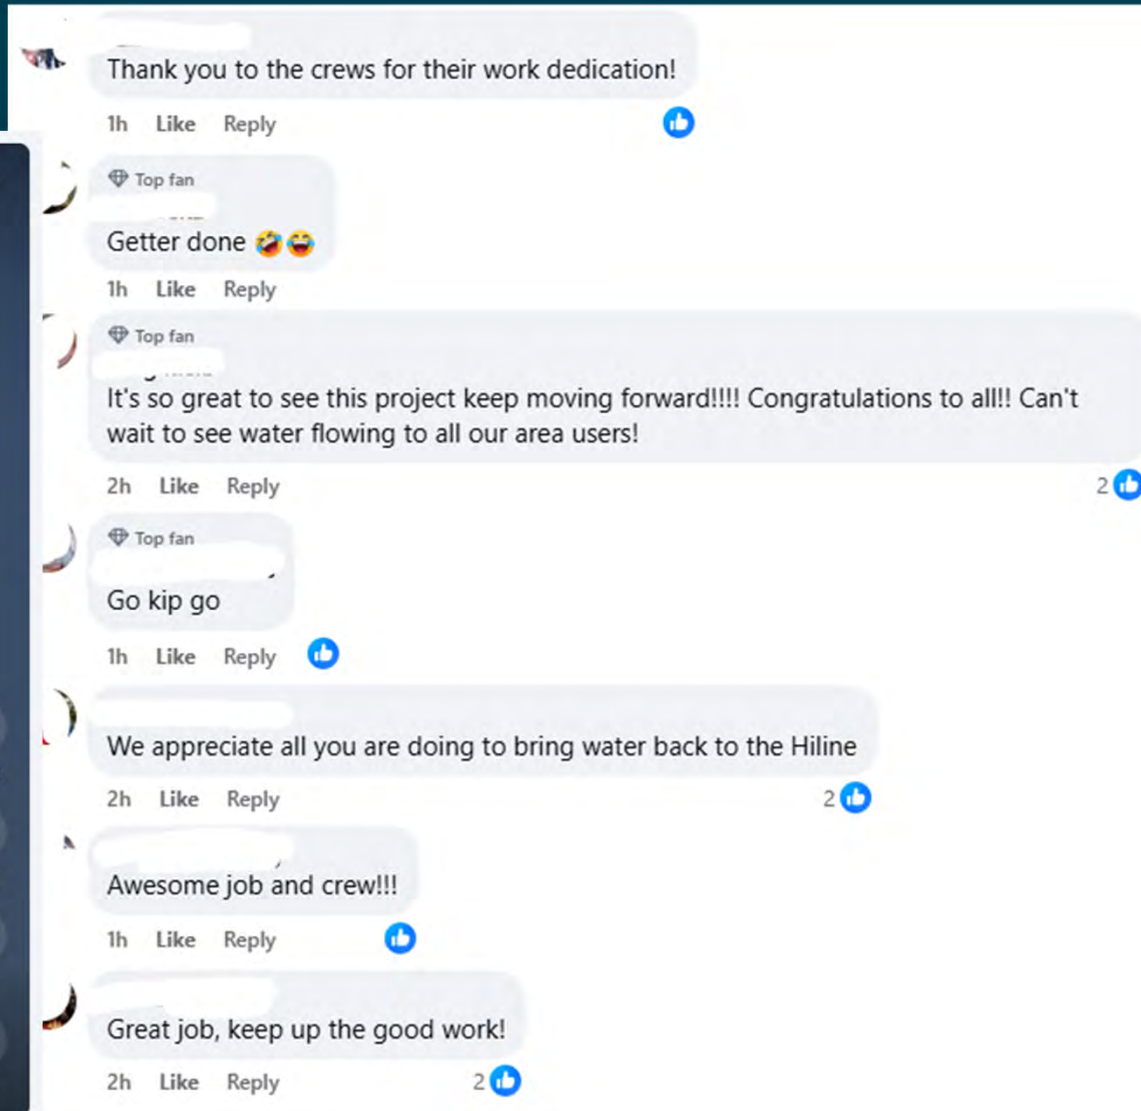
Thank you to the crews for their work dedication!

1h Like Reply

Top fan

Getter done 🤣😂

1h Like Reply

Top fan

It's so great to see this project keep moving forward!!!! Congratulations to all!! Can't wait to see water flowing to all our area users!

2h Like Reply 2

Top fan

Go kip go

1h Like Reply

We appreciate all you are doing to bring water back to the Hiline

2h Like Reply 2

Awesome job and crew!!!

1h Like Reply

Great job, keep up the good work!

2h Like Reply 2